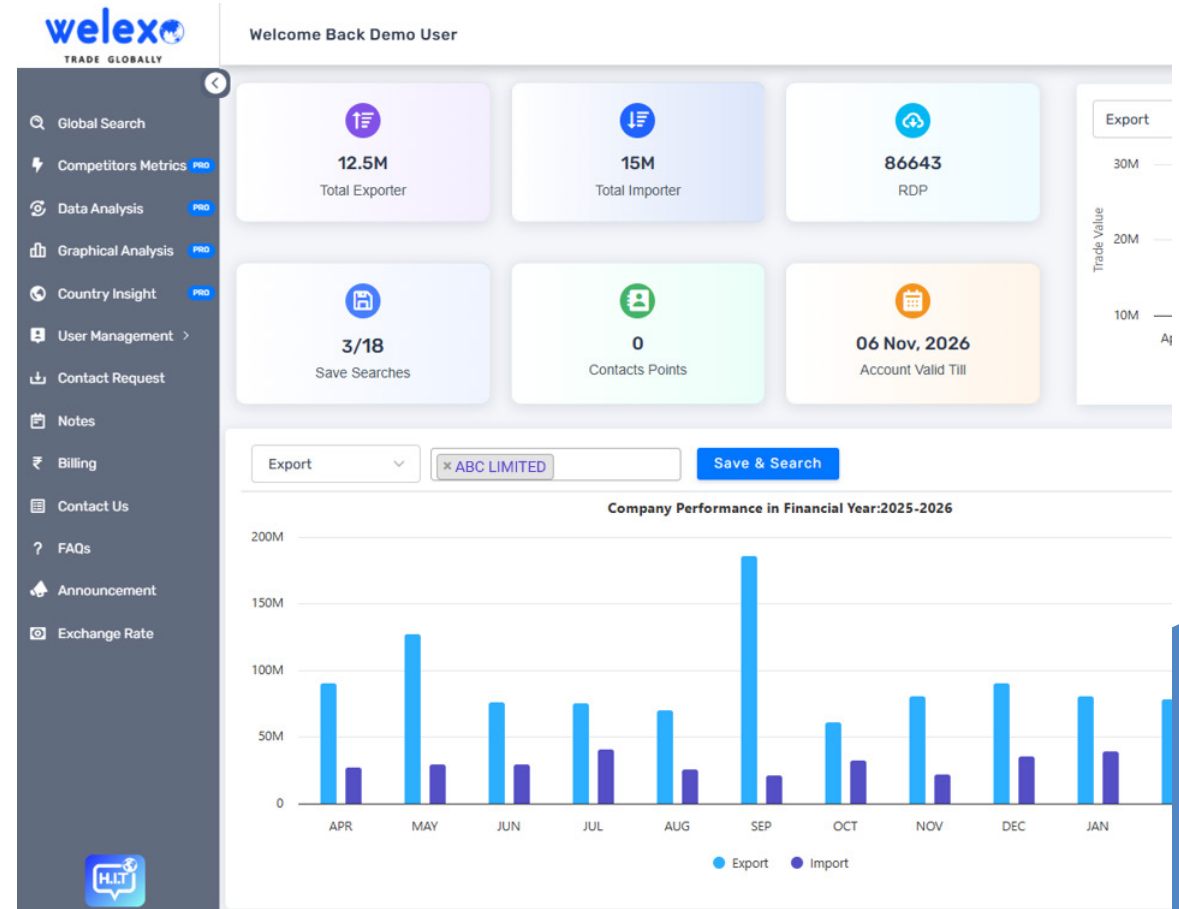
welexo
TRADE GLOBALLY

Welcome Back Demo User

Global Search
Competitors Metrics PRO
Data Analysis PRO
Graphical Analysis PRO
Country Insight PRO
User Management >
Contact Request
Notes
Billing
Contact Us
FAQs
Announcement
Exchange Rate

H.I.T

12.5M
Total Exporter

15M
Total Importer

86643
RDP

3/18
Save Searches

0
Contacts Points

06 Nov, 2026
Account Valid Till

Export
30M
20M
10M
Trade Value
Ap

Export
× ABC LIMITED
Save & Search

Company Performance in Financial Year:2025-2026

200M
150M
100M
50M
0

APR
MAY
JUN
JUL
AUG
SEP
OCT
NOV
DEC
JAN

Export
Import